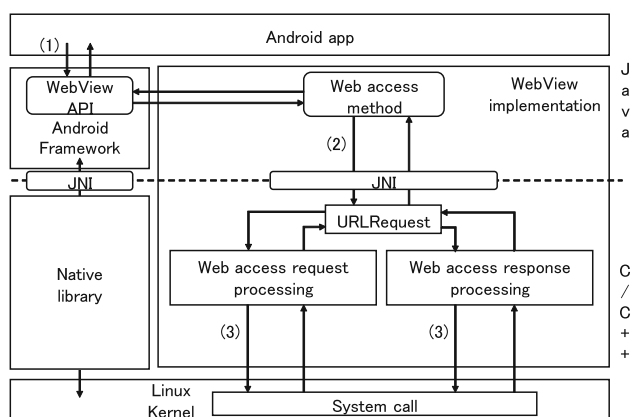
Android app

(1)

WebView API

Android Framework

Web access method

WebView implementation

J
a
v
a

(2)

JNI

JNI

URLRequest

Native library

Web access request processing

Web access response processing

C
/
C
+
+

(3)

(3)

Linux Kernel

System call